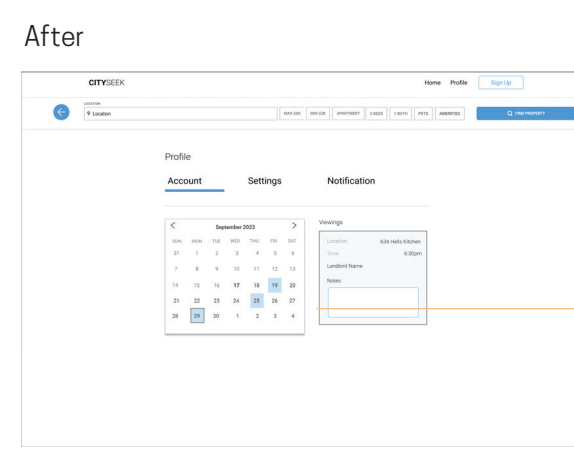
After

CITYSEEK

Home Profile Sign Up

LOCATION
Location

MAX $kk MIN $2K APARTMENT 2 BEDS 1 BATH PETS AMENITIES

FIND PROPERTY

Profile

Account Settings Notification

September 2023

| SUN | MON | TUE | WED | THU | FRI | SAT |
|---|---|---|---|---|---|---|
| 31 | 1 | 2 | 3 | 4 | 5 | 6 |
| 7 | 8 | 9 | 10 | 11 | 12 | 13 |
| 14 | 15 | 16 | 17 | 18 | 19 | 20 |
| 21 | 22 | 23 | 24 | 25 | 26 | 27 |
| 28 | 29 | 30 | 1 | 2 | 3 | 4 |

Viewings

Location 634 Hells Kitchen
Time 6:30pm
Landlord Name
Notes